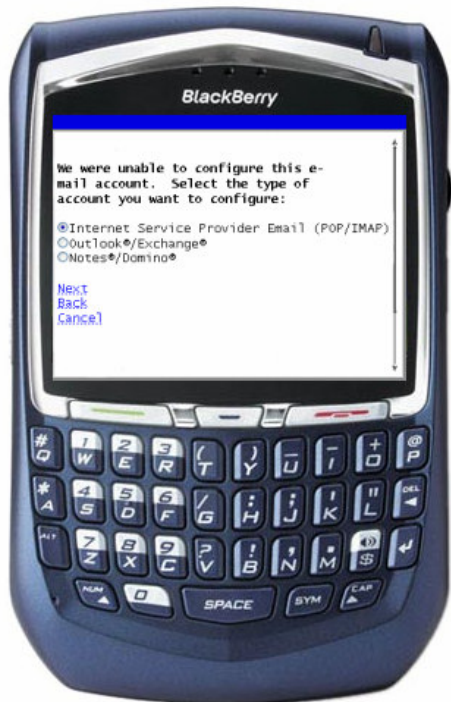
BlackBerry

We were unable to configure this e-mail account. Select the type of account you want to configure:

Internet Service Provider Email (POP/IMAP)
Outlook®/Exchange®
Notes®/Domino®

Next
Back
Cancel

# Q
1 W
2 E
3 R
( T
) Y
_ U
- I
+ O
@ P
* A
4 S
5 D
6 F
/ G
: H
; J
' K
" L
DEL
ALT
7 Z
8 X
9 C
? V
! B
, N
. M
$
NUM
0
SPACE
SYM
CAP